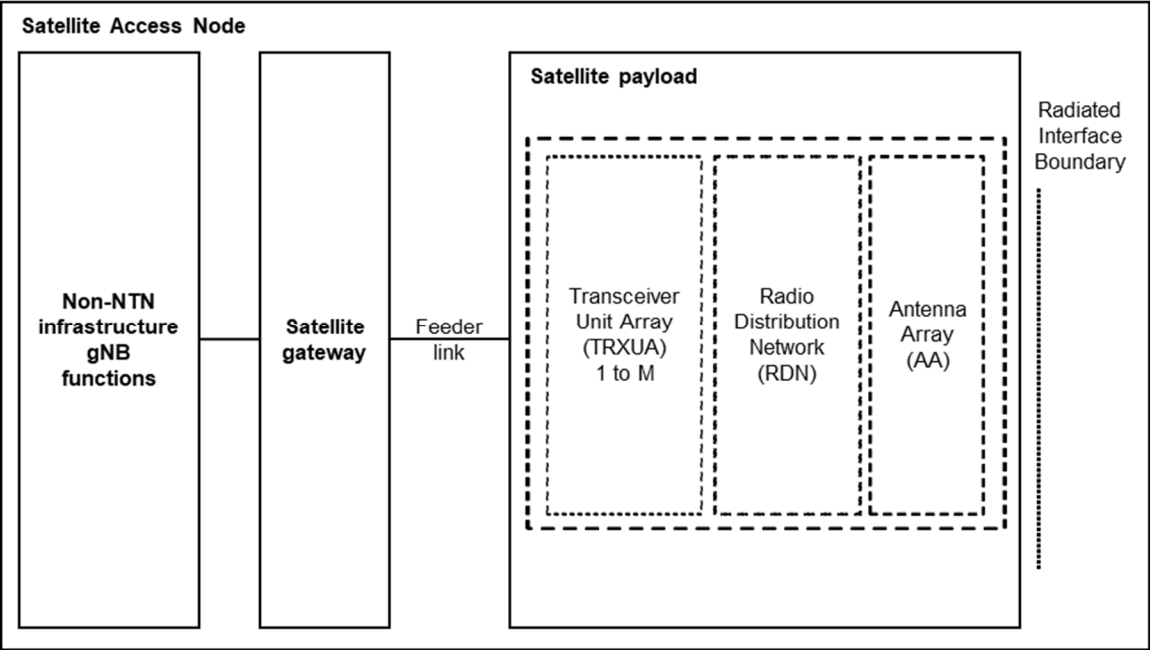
Satellite Access Node

Non-NTN infrastructure gNB functions

Satellite gateway

Feeder link

Satellite payload

Transceiver Unit Array (TRXUA) 1 to M

Radio Distribution Network (RDN)

Antenna Array (AA)

Radiated Interface Boundary